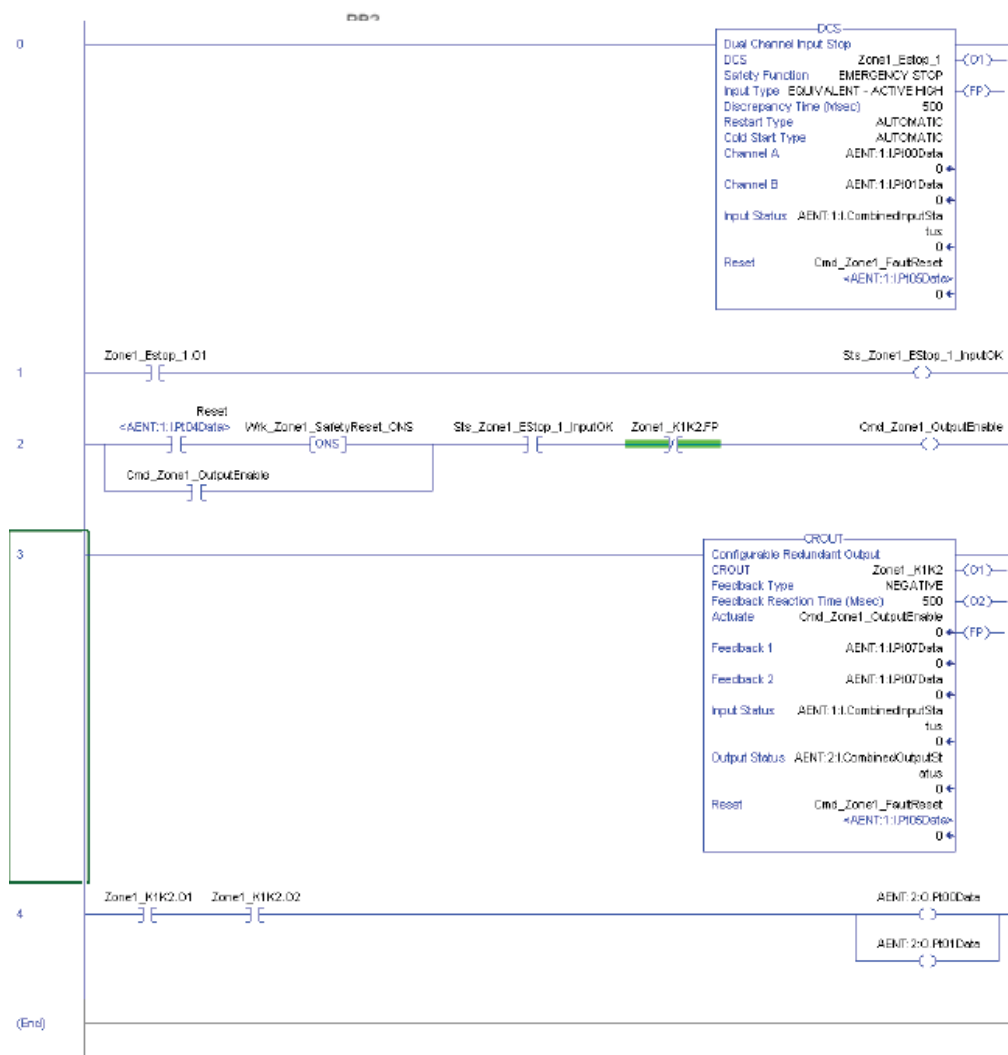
DDS

0

DCS
Dual Channel Input Stop
DCS Zone1_Estop_1
Safety Function EMERGENCY STOP
Input Type EQUIVALENT - ACTIVE HIGH
Discrepancy Time (Msec) 500
Restart Type AUTOMATIC
Cold Start Type AUTOMATIC
Channel A AENT:1:I.Pt00Data
0
Channel B AENT:1:I.Pt01Data
0
Input Status AENT:1:I.CombinedInputStatus
0
Reset Cmd_Zone1_FaultReset
<AENT:1:I.Pt05Data>
0

(O1)
(FP)

1

Zone1_Estop_1.O1

Sts_Zone1_EStop_1_InputOK

2

Reset
<AENT:1:I.Pt04Data>

Wrk_Zone1_SafetyReset_ONS
ONS

Sts_Zone1_EStop_1_InputOK

Zone1_K1K2.FP

Cmd_Zone1_OutputEnable

Cmd_Zone1_OutputEnable

3

CROUT
Configurable Redundant Output
CROUT Zone1_K1K2
Feedback Type NEGATIVE
Feedback Reaction Time (Msec) 500
Actuate Cmd_Zone1_OutputEnable
0
Feedback 1 AENT:1:I.Pt07Data
0
Feedback 2 AENT:1:I.Pt07Data
0
Input Status AENT:1:I.CombinedInputStatus
0
Output Status AENT:2:I.CombinedOutputStatus
0
Reset Cmd_Zone1_FaultReset
<AENT:1:I.Pt05Data>
0

(O1)
(O2)
(FP)

4

Zone1_K1K2.O1

Zone1_K1K2.O2

AENT:2:O.Pt00Data

AENT:2:O.Pt01Data

(End)